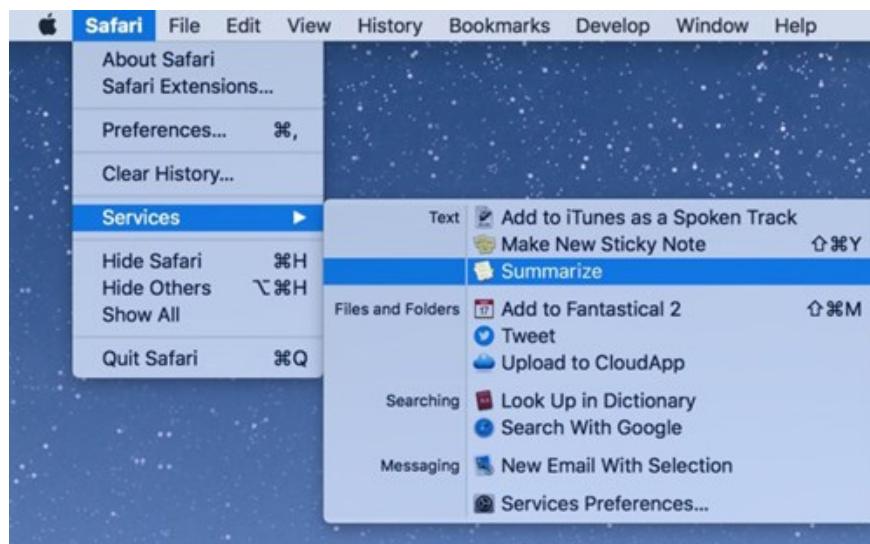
Safari File Edit View History Bookmarks Develop Window Help

About Safari
Safari Extensions...

Preferences... ⌘,

Clear History...

Services ▶

Hide Safari ⌘H
Hide Others ⌥⌘H
Show All

Quit Safari ⌘Q

Text
Add to iTunes as a Spoken Track
Make New Sticky Note ⇧⌘Y
Summarize

Files and Folders
17 Add to Fantastical 2 ⇧⌘M
Tweet
Upload to CloudApp

Searching
Look Up in Dictionary
Search With Google

Messaging
New Email With Selection

Services Preferences...